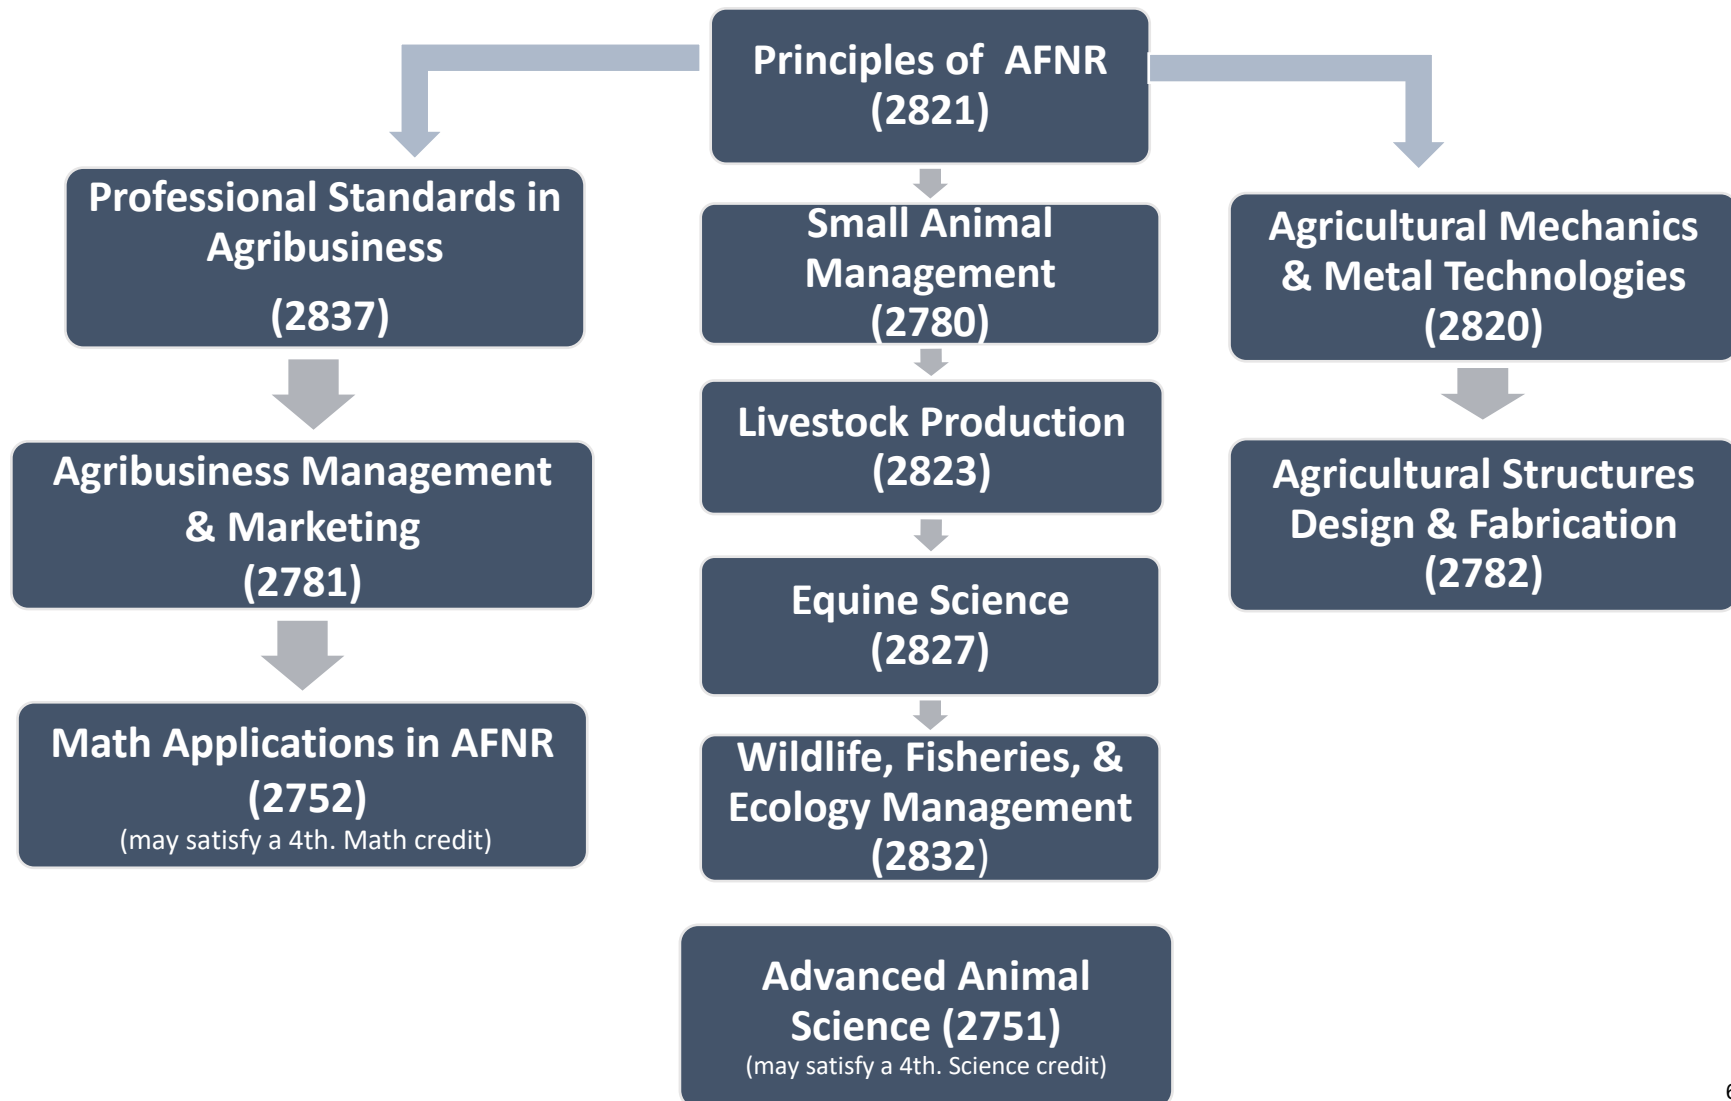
Principles of AFNR (2821)

Professional Standards in Agribusiness (2837)

Agribusiness Management & Marketing (2781)

Math Applications in AFNR (2752)
(may satisfy a 4th. Math credit)

Small Animal Management (2780)

Livestock Production (2823)

Equine Science (2827)

Wildlife, Fisheries, & Ecology Management (2832)

Advanced Animal Science (2751)
(may satisfy a 4th. Science credit)

Agricultural Mechanics & Metal Technologies (2820)

Agricultural Structures Design & Fabrication (2782)

6